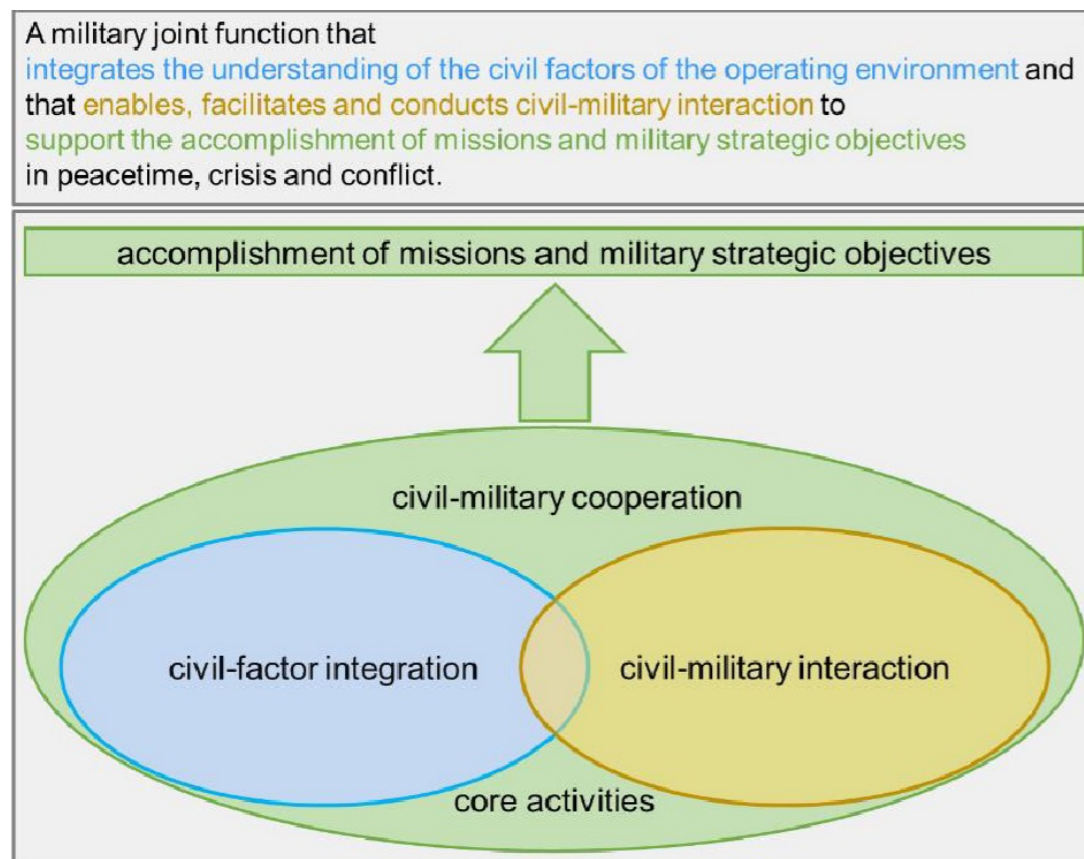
A military joint function that integrates the understanding of the civil factors of the operating environment and that enables, facilitates and conducts civil-military interaction to support the accomplishment of missions and military strategic objectives in peacetime, crisis and conflict.

accomplishment of missions and military strategic objectives

civil-military cooperation

civil-factor integration

civil-military interaction

core activities